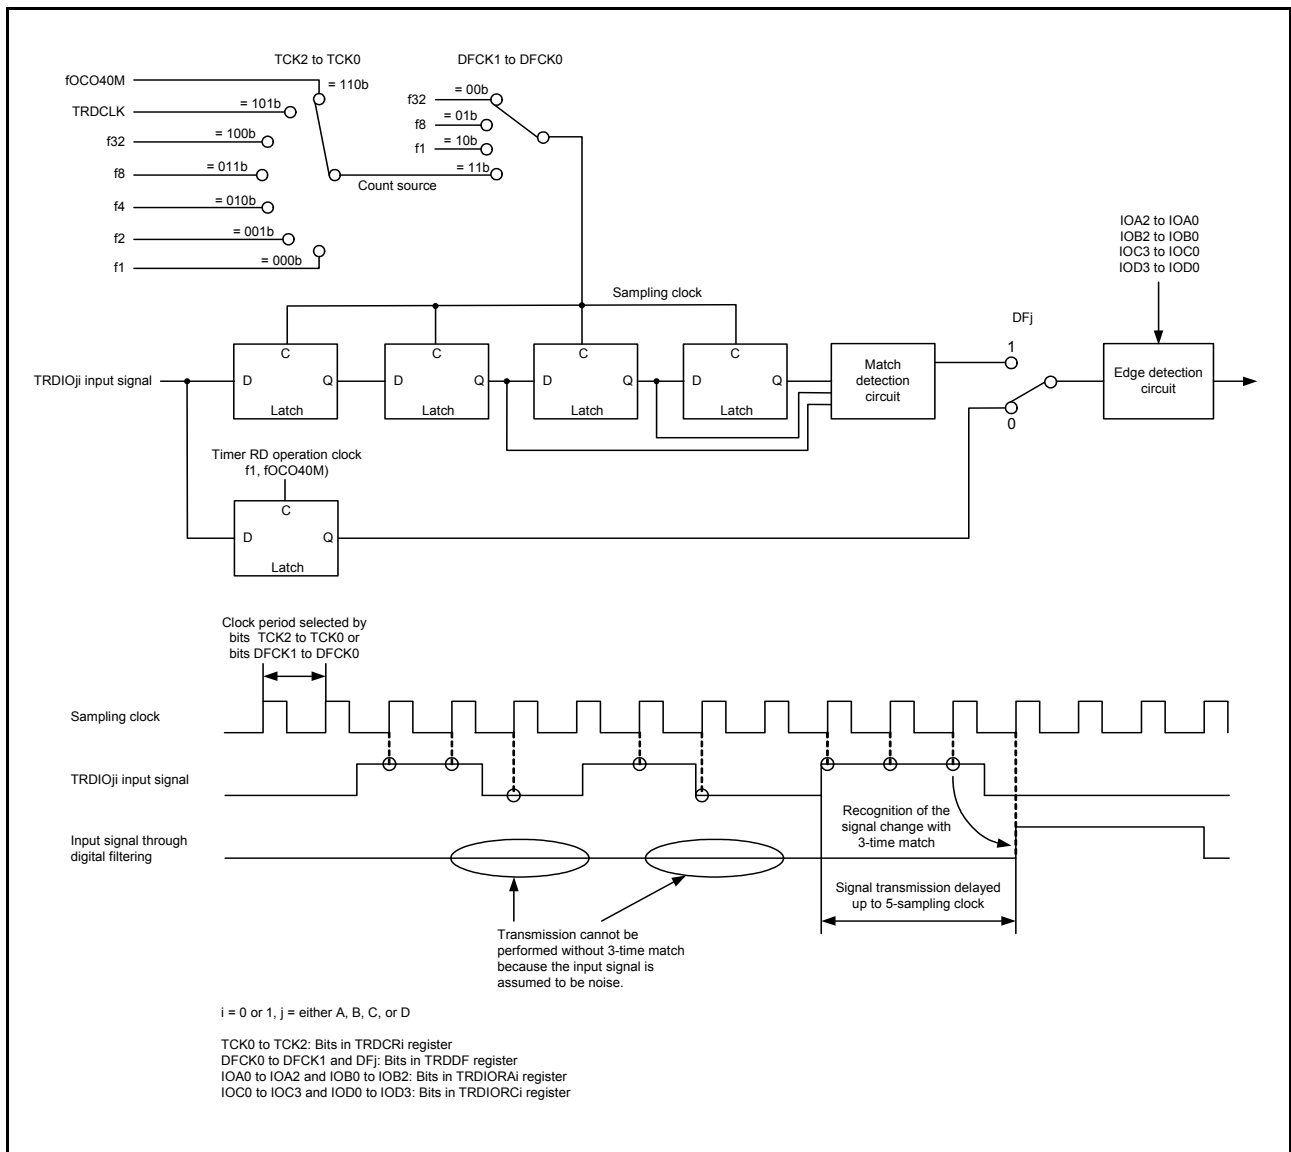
TCK2 to TCK0

DFCK1 to DFCK0

fOCO40M
= 110b
TRDCLK
= 101b
f32
= 100b
f8
= 011b
f4
= 010b
f2
= 001b
f1
= 000b

Count source

f32
= 00b
f8
= 01b
f1
= 10b
= 11b

IOA2 to IOA0
IOB2 to IOB0
IOC3 to IOC0
IOD3 to IOD0

Sampling clock

DFj

TRDIOji input signal

C
D
Q
Latch

C
D
Q
Latch

C
D
Q
Latch

C
D
Q
Latch

Match detection circuit

1

0

Edge detection circuit

Timer RD operation clock
f1, fOCO40M)

C
D
Q
Latch

Clock period selected by bits TCK2 to TCK0 or bits DFCK1 to DFCK0

Sampling clock

TRDIOji input signal

Input signal through digital filtering

Recognition of the signal change with 3-time match

Signal transmission delayed up to 5-sampling clock

Transmission cannot be performed without 3-time match because the input signal is assumed to be noise.

i = 0 or 1, j = either A, B, C, or D

TCK0 to TCK2: Bits in TRDCRi register
DFCK0 to DFCK1 and DFj: Bits in TRDDF register
IOA0 to IOA2 and IOB0 to IOB2: Bits in TRDIORAi register
IOC0 to IOC3 and IOD0 to IOD3: Bits in TRDIORCi register